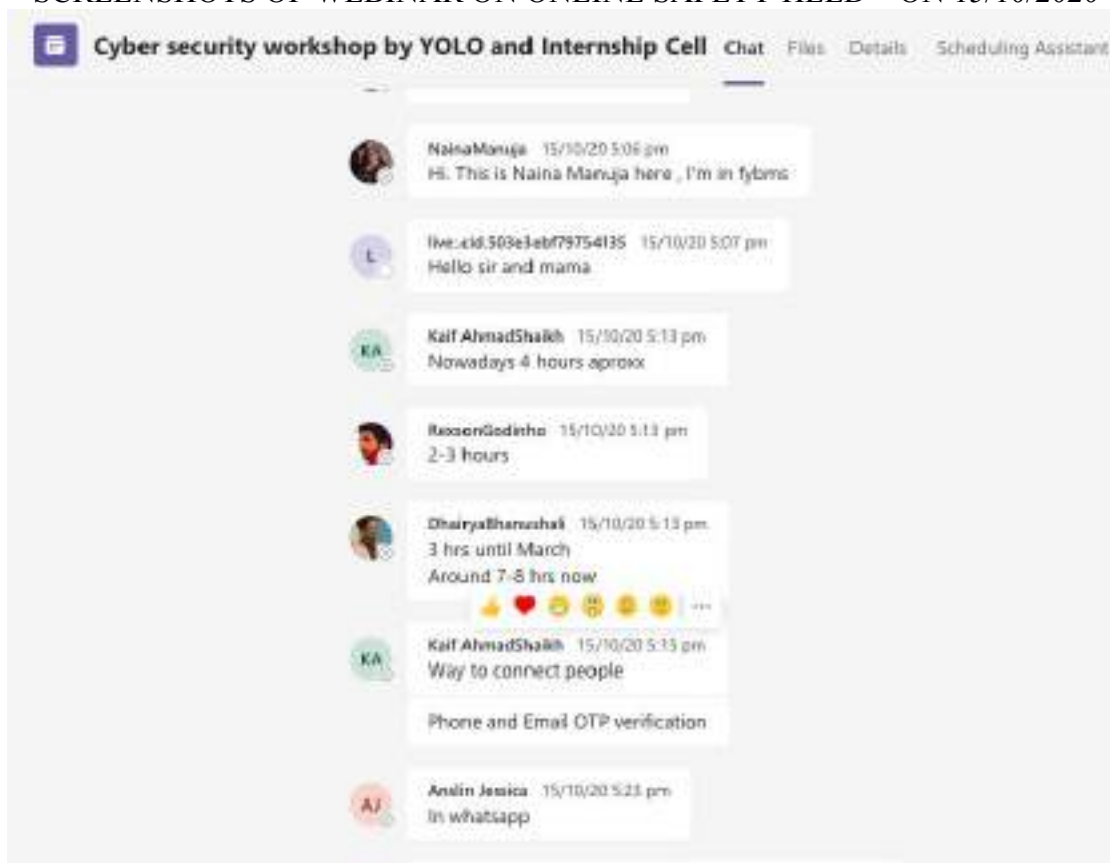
SCREENSHOTS OF WEBINAR ON ONLINE SAFETY HELD ON 15/10/2020

Cyber security workshop by YOLO and Internship Cell Chat Files Details Scheduling Assistant

NainaManuja 15/10/20 5:06 pm
Hi. This is Naina Manuja here , I'm in fybms

L
live:.cid.503e3ebf79754135 15/10/20 5:07 pm
Hello sir and mama

KA
Kaif AhmadShaikh 15/10/20 5:13 pm
Nowadays 4 hours aproxx

RexsonGodinho 15/10/20 5:13 pm
2-3 hours

DhairyaBhanushali 15/10/20 5:13 pm
3 hrs until March
Around 7-8 hrs now

...

KA
Kaif AhmadShaikh 15/10/20 5:15 pm
Way to connect people

Phone and Email OTP verification

AJ
Anslin Jessica 15/10/20 5:23 pm
In whatsapp